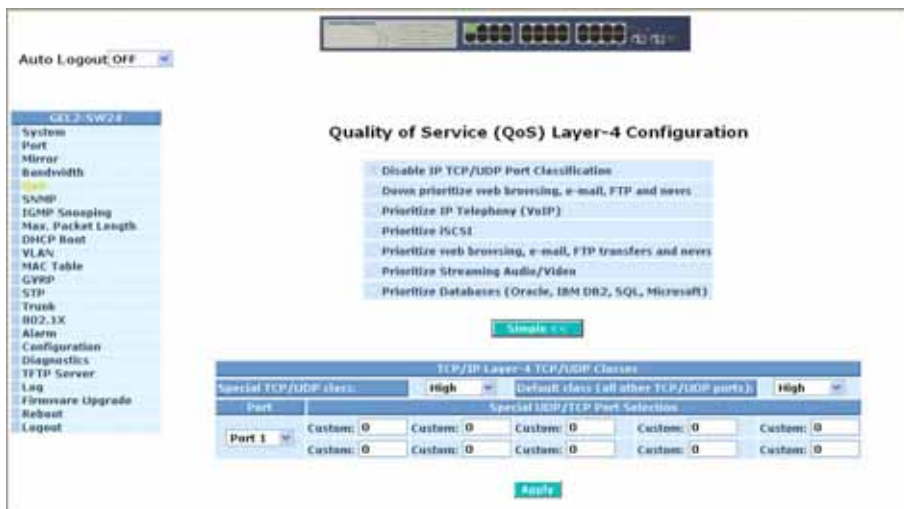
Auto Logout OFF

GEL2-SW24
System
Port
Mirror
Bandwidth
QoS
SNMP
IGMP Snooping
Max. Packet Length
DHCP Boot
VLAN
MAC Table
GVRP
STP
Trunk
802.1X
Alarm
Configuration
Diagnostics
TFTP Server
Log
Firmware Upgrade
Reboot
Logout

Quality of Service (QoS) Layer-4 Configuration

Disable IP TCP/UDP Port Classification
Down prioritize web browsing, e-mail, FTP and news
Prioritize IP Telephony (VoIP)
Prioritize iSCSI
Prioritize web browsing, e-mail, FTP transfers and news
Prioritize Streaming Audio/Video
Prioritize Databases (Oracle, IBM DB2, SQL, Microsoft)

Simple <<

TCP/IP Layer-4 TCP/UDP Classes

| Special TCP/UDP class: | High | Default class (all other TCP/UDP ports): | High | |
|---|---|---|---|---|
| Port | Special UDP/TCP Port Selection | | | |
| Port 1 | Custom: 0 | Custom: 0 | Custom: 0 | Custom: 0 | Custom: 0 |
| | Custom: 0 | Custom: 0 | Custom: 0 | Custom: 0 | Custom: 0 |

Apply